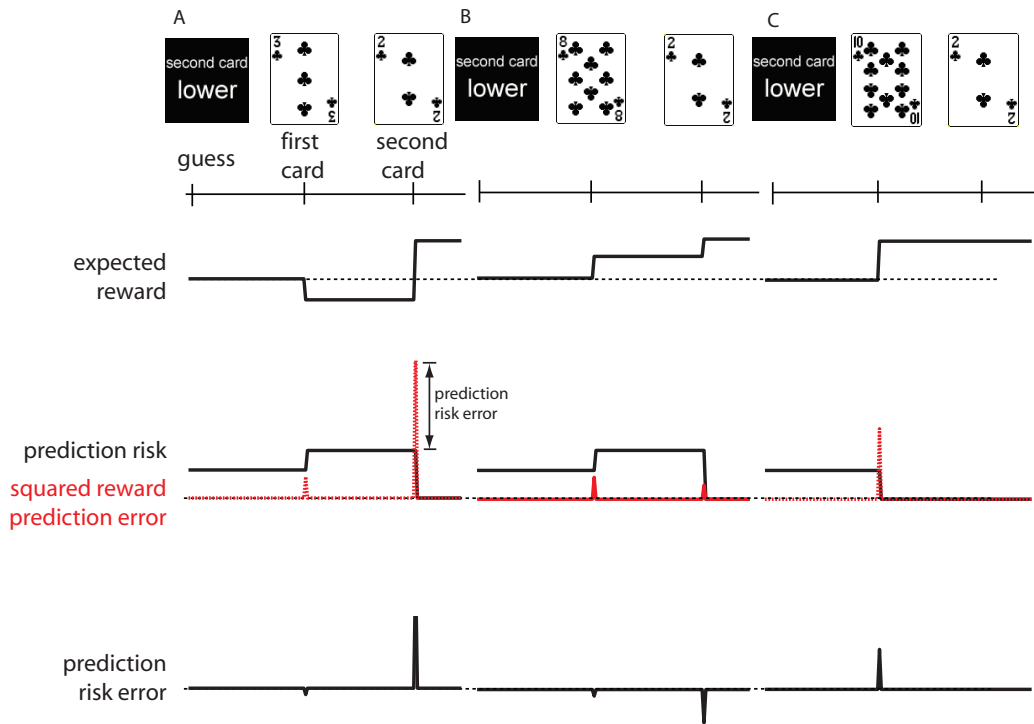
A

second card lower

3 3

2 2

B

second card lower

8 8

2 2

C

second card lower

10 10

2 2

guess

first card

second card

expected reward

prediction risk error

prediction risk

squared reward prediction error

prediction risk error